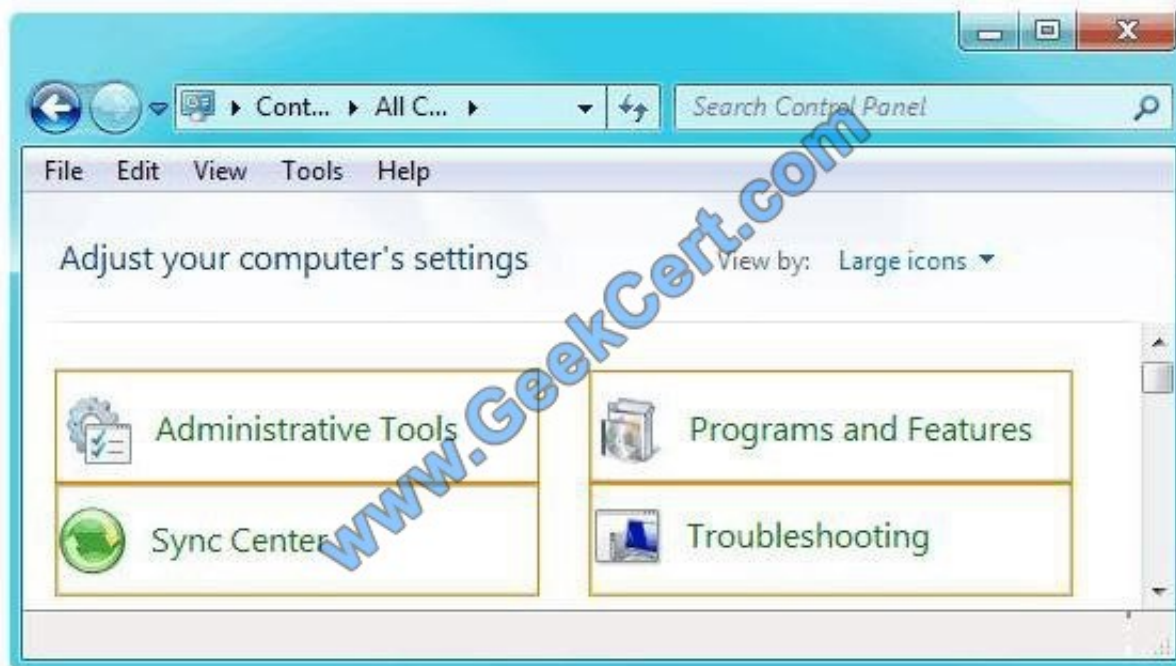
▸ Cont... ▸ All C... ▸

Search Control Panel

File Edit View Tools Help

Adjust your computer's settings

View by: Large icons ▾

Administrative Tools

Programs and Features

Sync Center

Troubleshooting

www.GeekCert.com